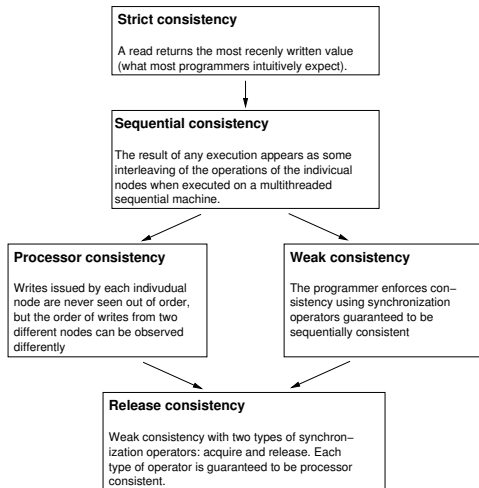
**Strict consistency**

A read returns the most recenly written value (what most programmers intuitively expect).

**Sequential consistency**

The result of any execution appears as some interleaving of the operations of the indivicual nodes when executed on a multithreaded sequential machine.

**Processor consistency**

Writes issued by each indivudual node are never seen out of order, but the order of writes from two different nodes can be observed differently

**Weak consistency**

The programmer enforces consistency using synchronization operators guaranteed to be sequentially consistent

**Release consistency**

Weak consistency with two types of synchronization operators: acquire and release. Each type of operator is guaranteed to be processor consistent.